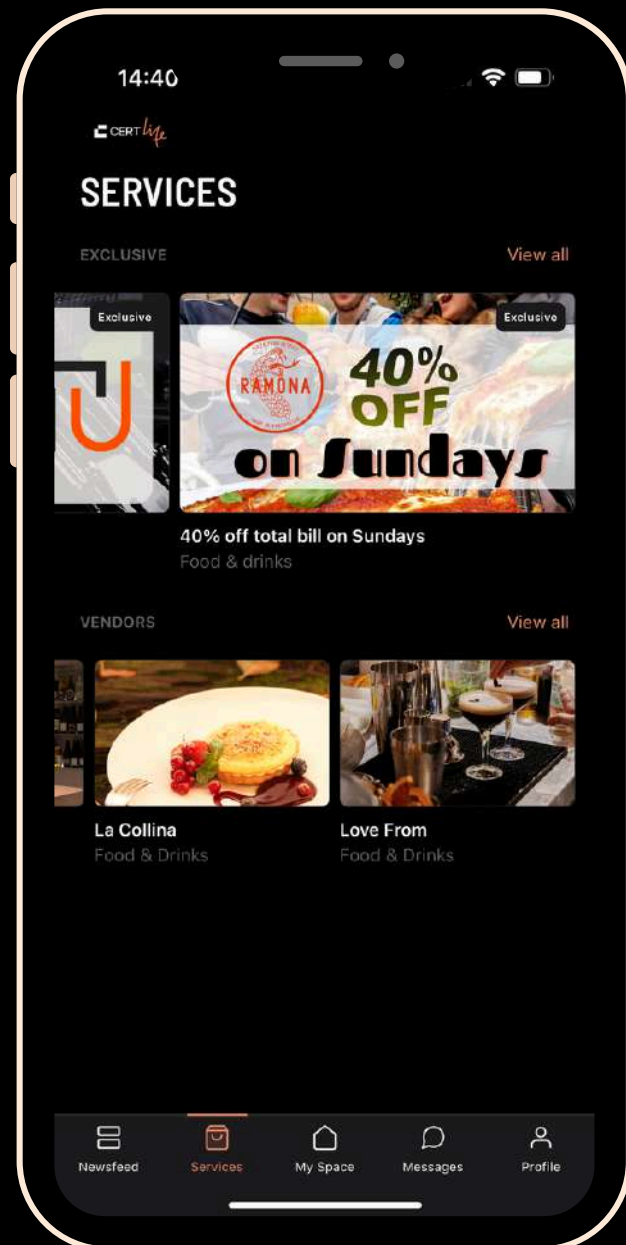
14:40

CERT life

SERVICES

EXCLUSIVE

View all

Exclusive

Exclusive

RAMONA

40% OFF on Sundays

40% off total bill on Sundays

Food & drinks

VENDORS

View all

La Collina

Food & Drinks

Love From

Food & Drinks

Newsfeed

Services

My Space

Messages

Profile